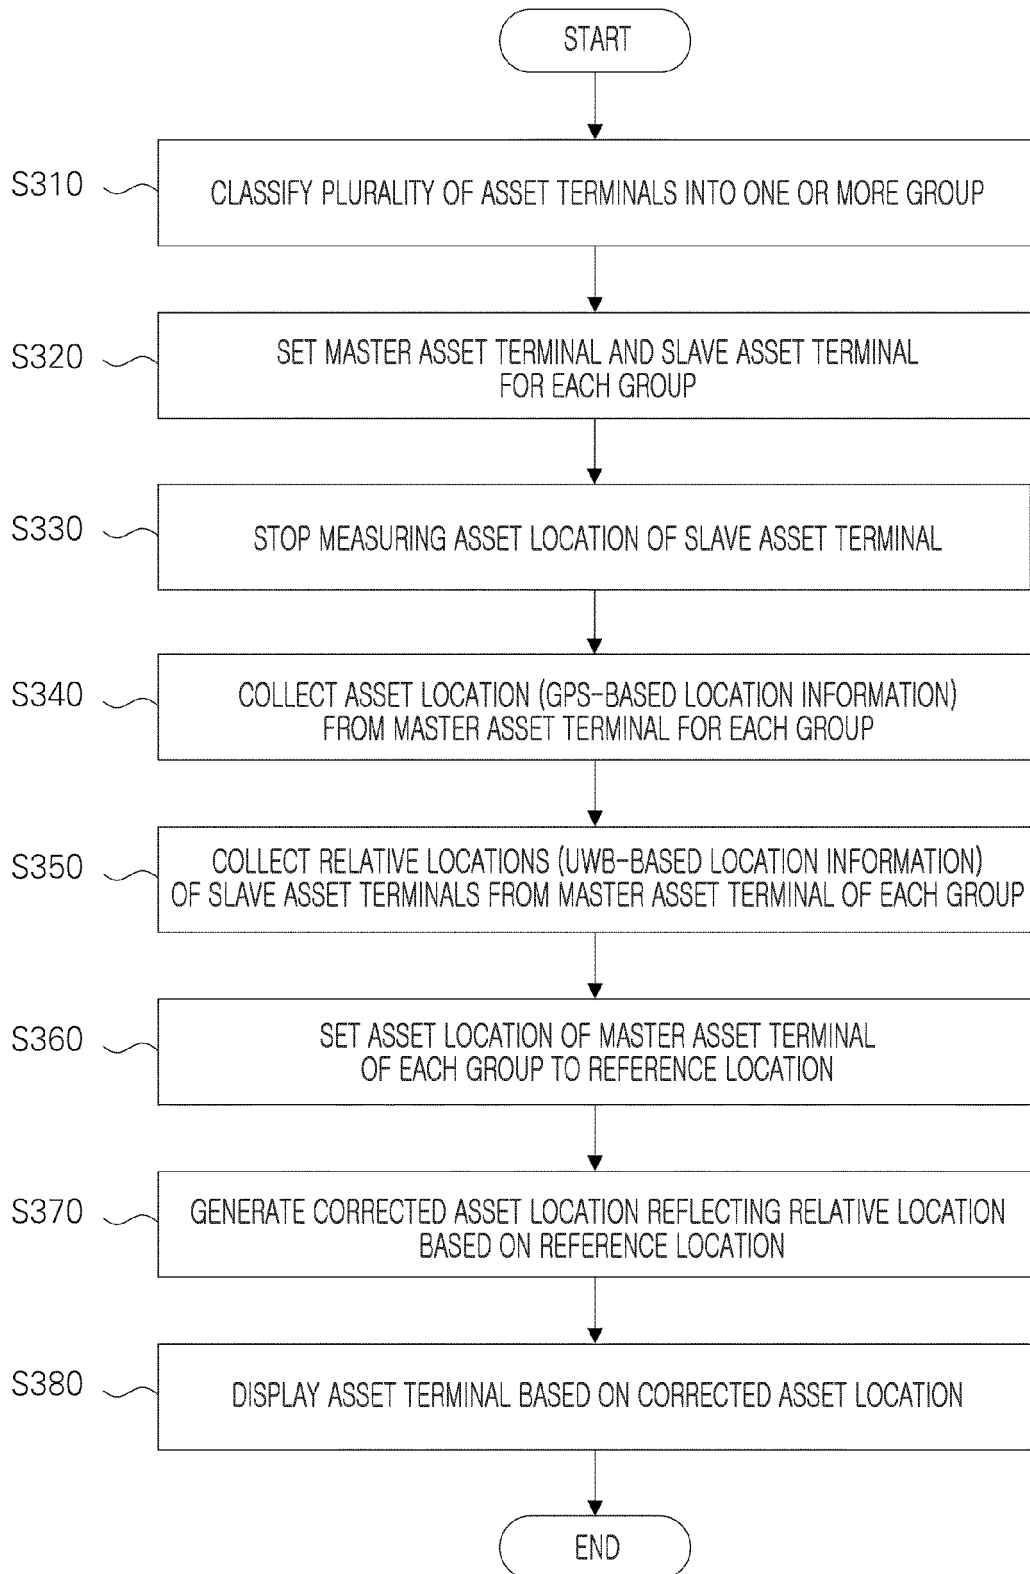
START

S310
CLASSIFY PLURALITY OF ASSET TERMINALS INTO ONE OR MORE GROUP

S320
SET MASTER ASSET TERMINAL AND SLAVE ASSET TERMINAL FOR EACH GROUP

S330
STOP MEASURING ASSET LOCATION OF SLAVE ASSET TERMINAL

S340
COLLECT ASSET LOCATION (GPS-BASED LOCATION INFORMATION) FROM MASTER ASSET TERMINAL FOR EACH GROUP

S350
COLLECT RELATIVE LOCATIONS (UWB-BASED LOCATION INFORMATION) OF SLAVE ASSET TERMINALS FROM MASTER ASSET TERMINAL OF EACH GROUP

S360
SET ASSET LOCATION OF MASTER ASSET TERMINAL OF EACH GROUP TO REFERENCE LOCATION

S370
GENERATE CORRECTED ASSET LOCATION REFLECTING RELATIVE LOCATION BASED ON REFERENCE LOCATION

S380
DISPLAY ASSET TERMINAL BASED ON CORRECTED ASSET LOCATION

END